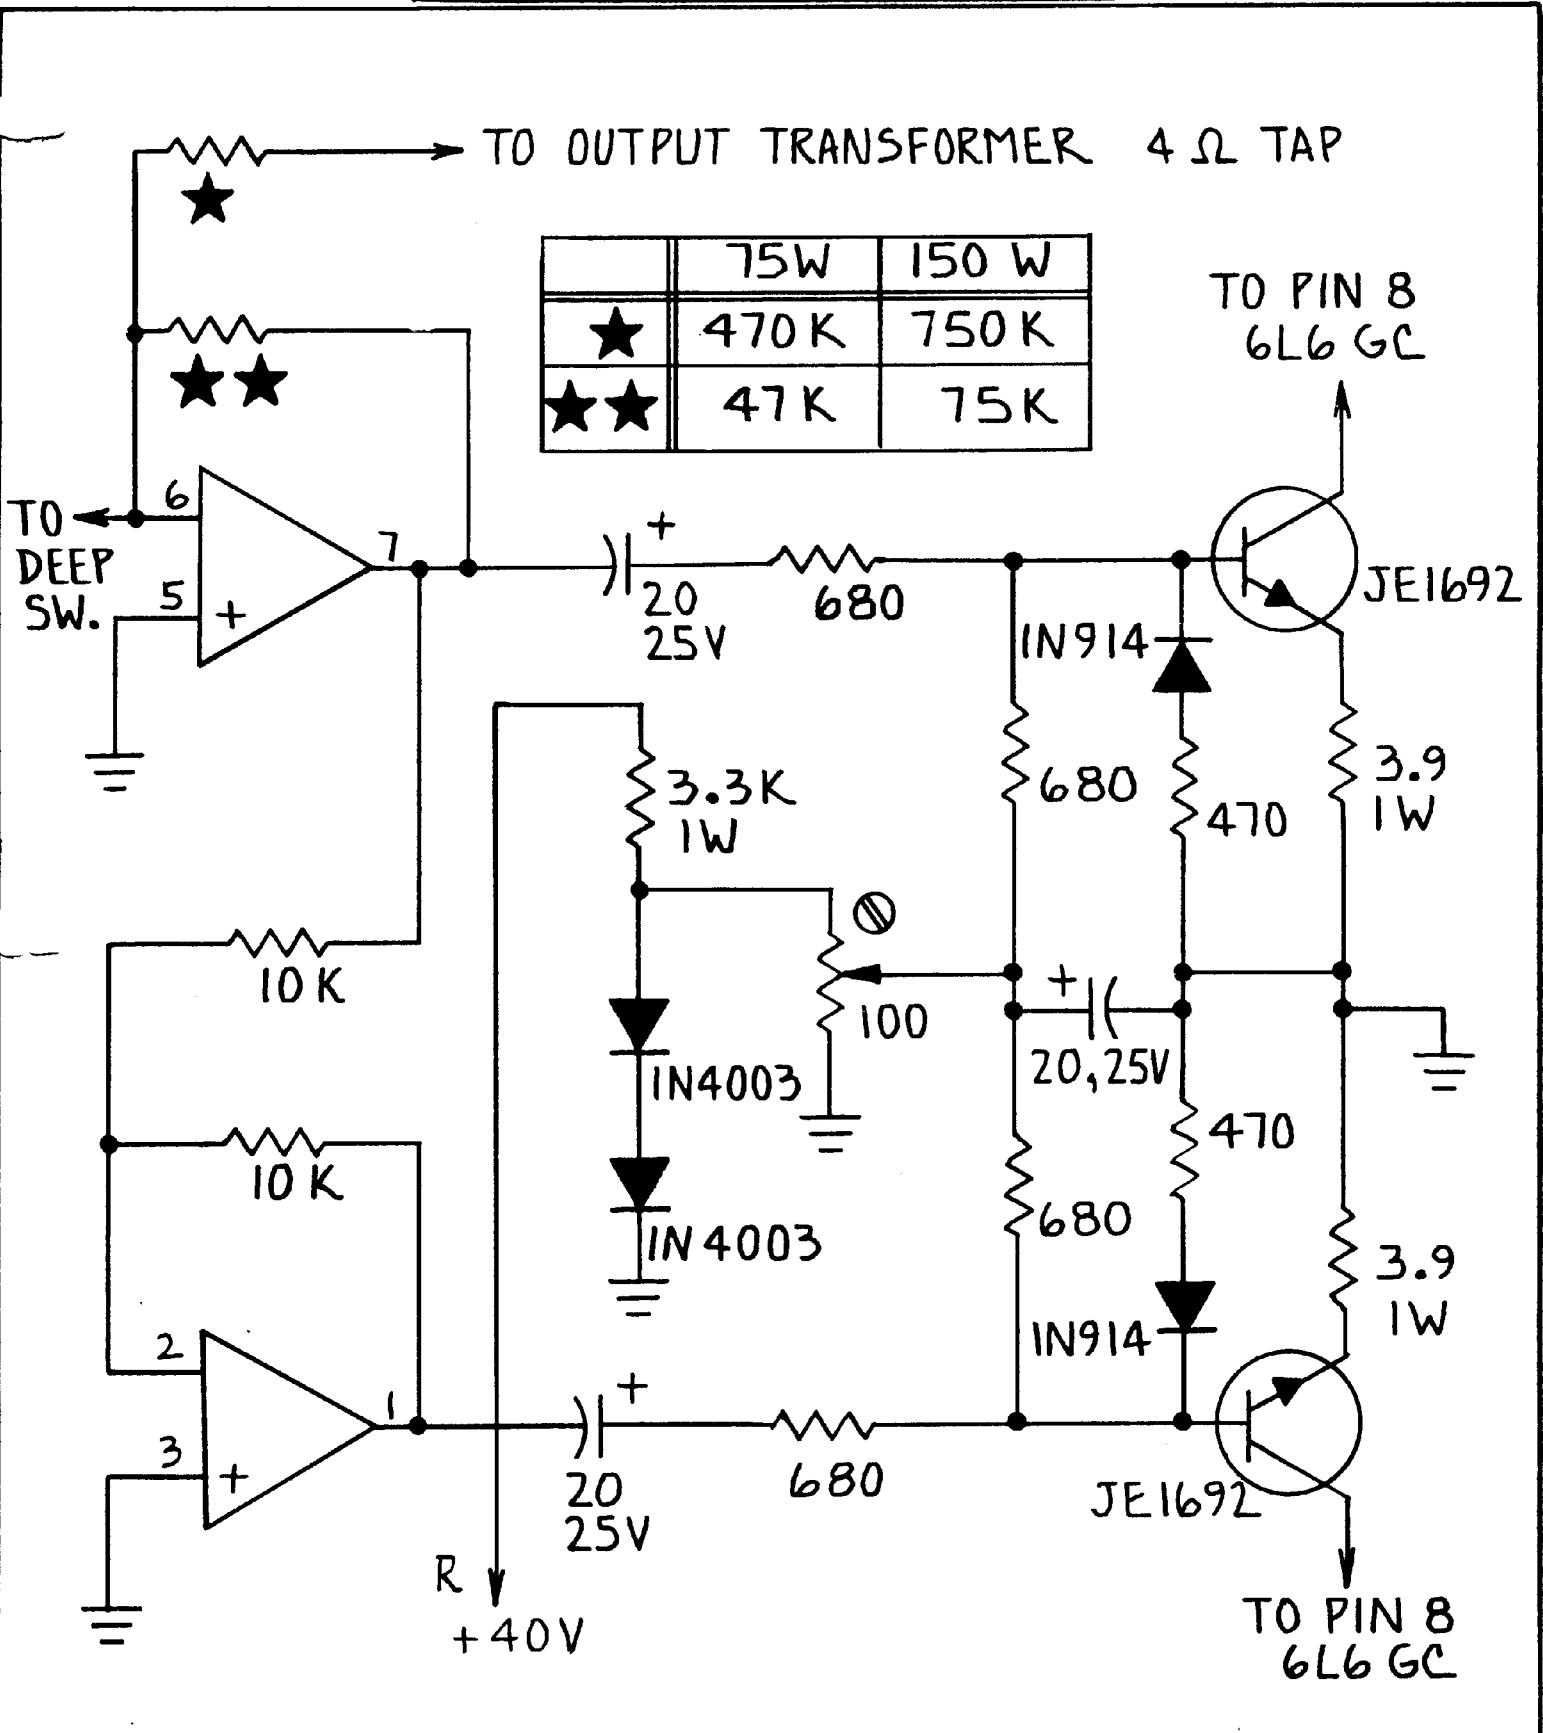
TO OUTPUT TRANSFORMER 4 Ω TAP

★

|  | 75W | 150 W |
|---|---|---|
| ★ | 470K | 750K |
| ★★ | 47K | 75K |

★★

TO PIN 8 6L6 GC

TO DEEP SW.

6

5

7

+

+

20 25V

680

JE1692

IN914

680

470

3.9 1W

3.3K 1W

10K

100

+

20,25V

IN4003

IN4003

10K

470

680

3.9 1W

IN914

2

3

+

1

+

20 25V

680

JE1692

R

+40V

TO PIN 8 6L6 GC